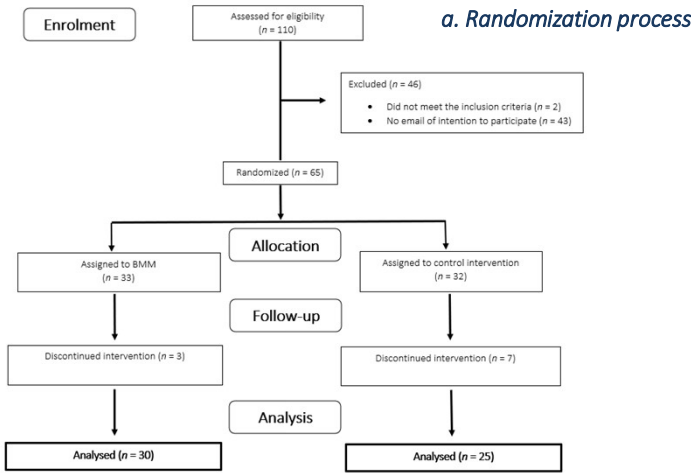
a. Randomization process

Enrolment

Assessed for eligibility ($n$ = 110)

Excluded ($n$ = 46)

- Did not meet the inclusion criteria ($n$ = 2)
- No email of intention to participate ($n$ = 43)

Randomized ($n$ = 65)

Allocation

Assigned to BMM ($n$ = 33)

Assigned to control intervention ($n$ = 32)

Follow-up

Discontinued intervention ($n$ = 3)

Discontinued intervention ($n$ = 7)

Analysis

Analysed ($n$ = 30)

Analysed ($n$ = 25)